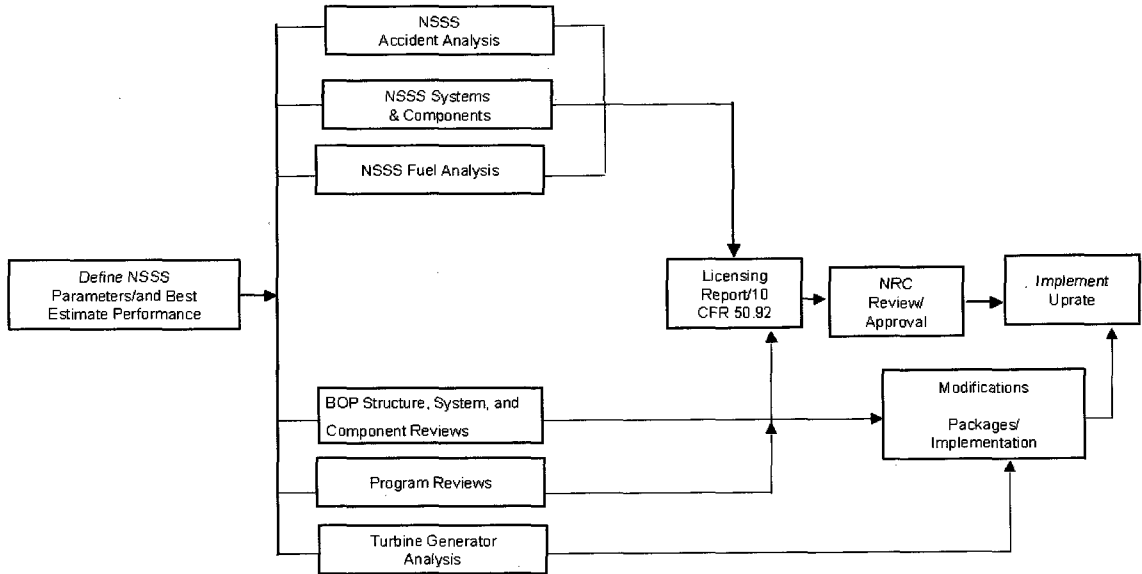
NSSS
Accident Analysis

NSSS Systems
& Components

NSSS Fuel Analysis

Define NSSS
Parameters/and Best
Estimate Performance

Licensing
Report/10
CFR 50.92

NRC
Review/
Approval

Implement
Uprate

BOP Structure, System, and
Component Reviews

Modifications
Packages/
Implementation

Program Reviews

Turbine Generator
Analysis